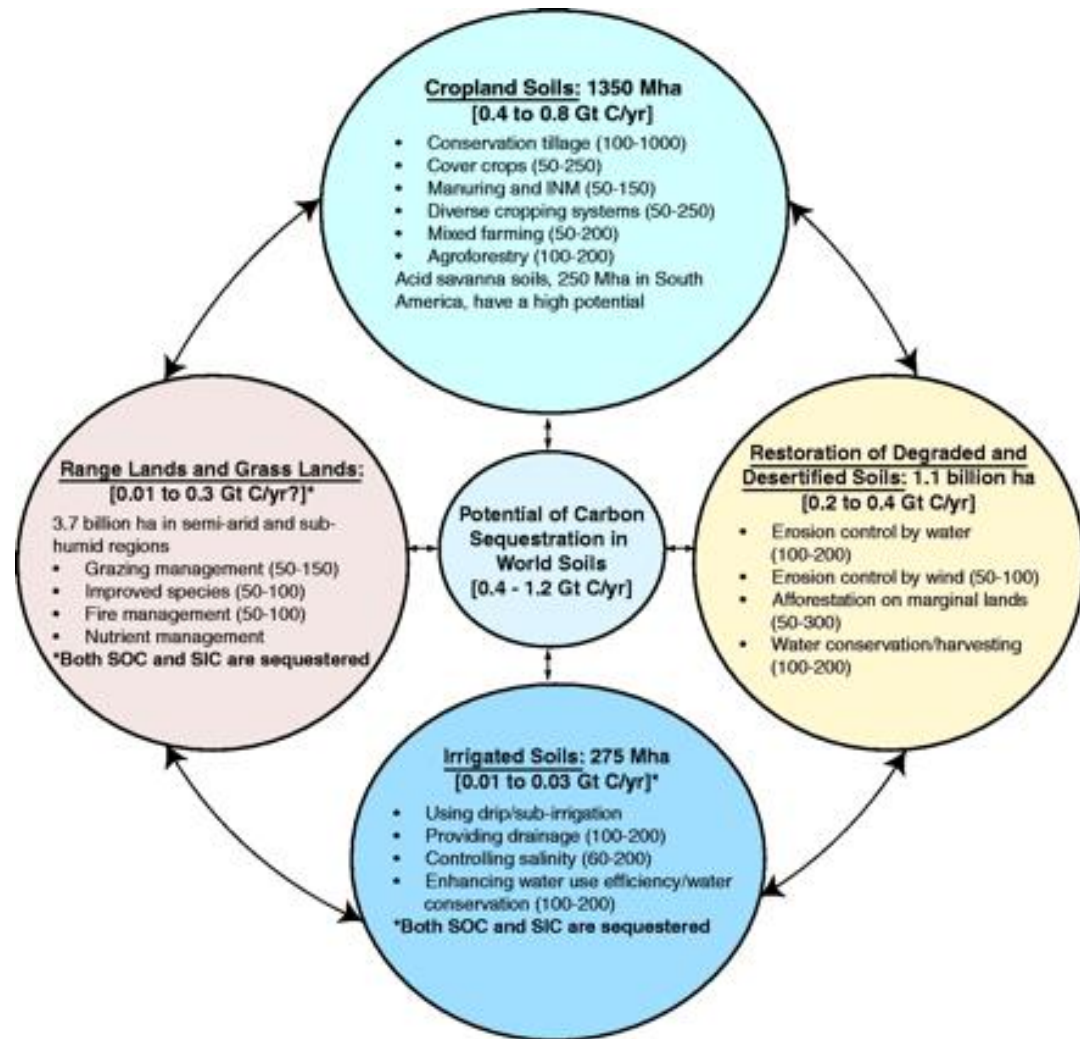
Cropland Soils: 1350 Mha
[0.4 to 0.8 Gt C/yr]

- Conservation tillage (100-1000)
- Cover crops (50-250)
- Manuring and INM (50-150)
- Diverse cropping systems (50-250)
- Mixed farming (50-200)
- Agroforestry (100-200)

Acid savanna soils, 250 Mha in South America, have a high potential

Range Lands and Grass Lands:
[0.01 to 0.3 Gt C/yr?]*

3.7 billion ha in semi-arid and sub-humid regions

- Grazing management (50-150)
- Improved species (50-100)
- Fire management (50-100)
- Nutrient management

*Both SOC and SIC are sequestered

Potential of Carbon Sequestration in World Soils
[0.4 - 1.2 Gt C/yr]

Restoration of Degraded and Desertified Soils: 1.1 billion ha
[0.2 to 0.4 Gt C/yr]

- Erosion control by water (100-200)
- Erosion control by wind (50-100)
- Afforestation on marginal lands (50-300)
- Water conservation/harvesting (100-200)

Irrigated Soils: 275 Mha
[0.01 to 0.03 Gt C/yr]*

- Using drip/sub-irrigation
- Providing drainage (100-200)
- Controlling salinity (60-200)
- Enhancing water use efficiency/water conservation (100-200)

*Both SOC and SIC are sequestered